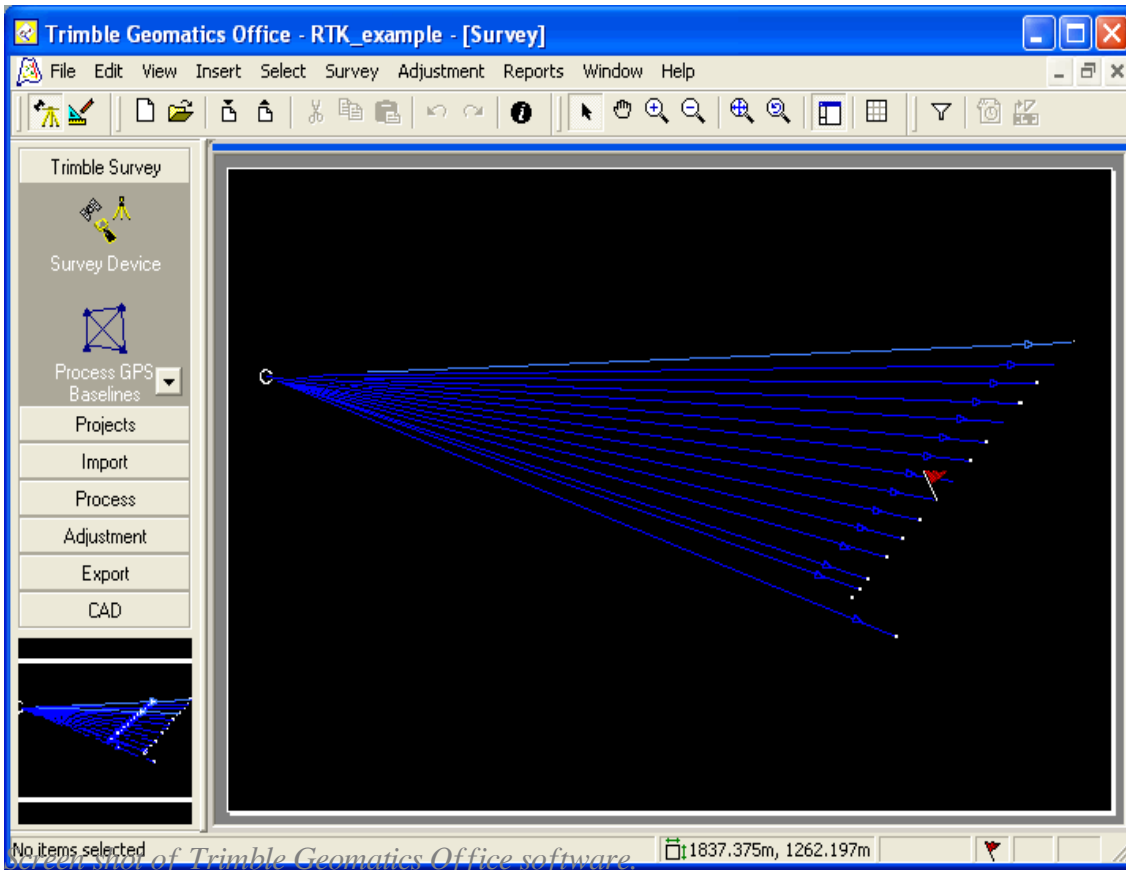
Trimble Geomatics Office - RTK_example - [Survey]

File Edit View Insert Select Survey Adjustment Reports Window Help

Trimble Survey

Survey Device

Process GPS Baselines

Projects

Import

Process

Adjustment

Export

CAD

No items selected

Screen shot of Trimble Geomatics Office software.

1837.375m, 1262.197m